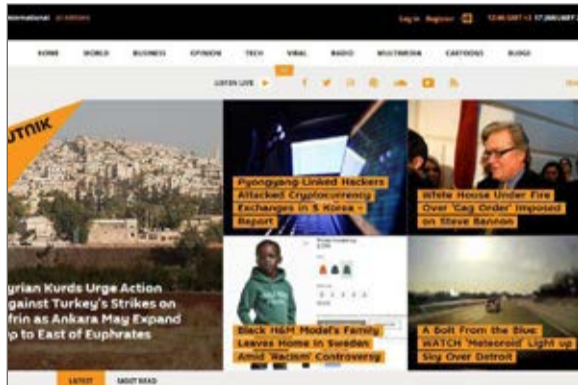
International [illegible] Log in Register 12:00 GMT+3 17.01.2018

HOME WORLD BUSINESS OPINION TECH VIRAL RADIO MULTIMEDIA CARTOONS BLOGS

LISTEN LIVE

UTNIK

yrian Kurds Urge Action gainst Turkey's Strikes on frin as Ankara May Expand p to East of Euphrates

Pyongyang-Linked Hackers Attacked Cryptocurrency Exchanges in S Korea - Report

White House Under Fire Over 'Gag Order' Imposed on Steve Bannon

Black H&M Model's Family Leaves Home in Sweden Amid 'Racism' Controversy

A Bolt From the Blue: WATCH 'Meteoroid' Light up Sky Over Detroit

LATEST MOST READ